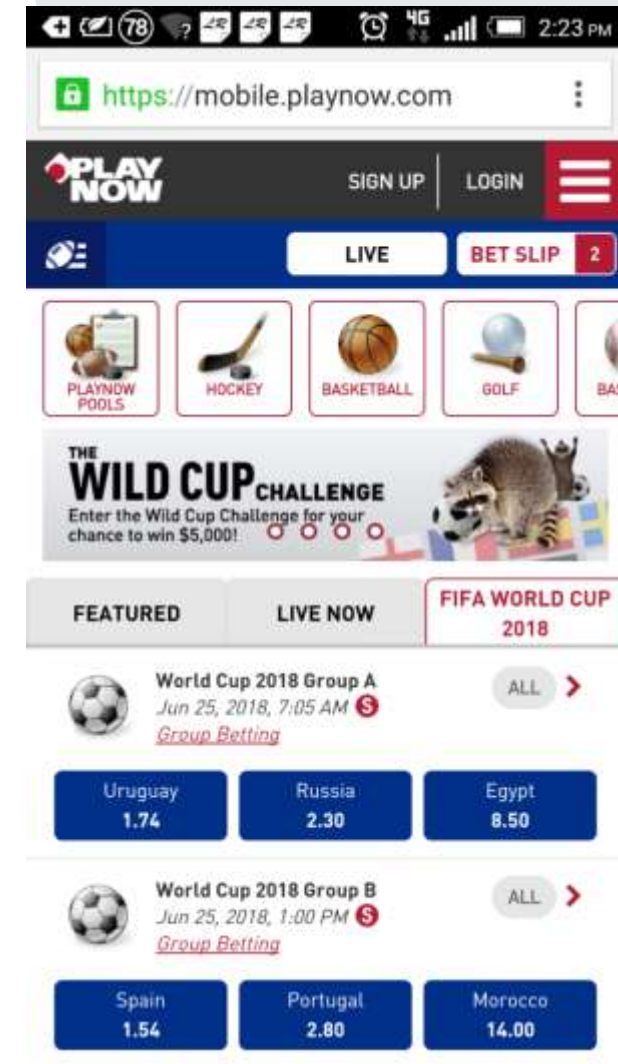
78 4G 2:23 PM

https://mobile.playnow.com

PLAY NOW

SIGN UP LOGIN

LIVE

BET SLIP 2

PLAYNOW POOLS

HOCKEY

BASKETBALL

GOLF

BA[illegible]

THE WILD CUP CHALLENGE

Enter the Wild Cup Challenge for your chance to win $5,000!

FEATURED

LIVE NOW

FIFA WORLD CUP 2018

World Cup 2018 Group A
Jun 25, 2018, 7:05 AM S
Group Betting

ALL

| Uruguay 1.74 | Russia 2.30 | Egypt 8.50 |
|---|---|---|

World Cup 2018 Group B
Jun 25, 2018, 1:00 PM S
Group Betting

ALL

| Spain 1.54 | Portugal 2.80 | Morocco 14.00 |
|---|---|---|